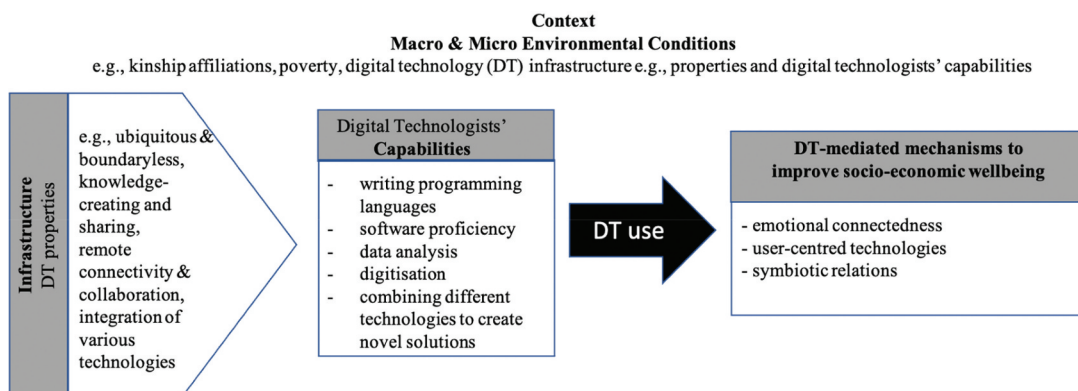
Context
Macro & Micro Environmental Conditions
e.g., kinship affiliations, poverty, digital technology (DT) infrastructure e.g., properties and digital technologists' capabilities

Infrastructure
DT properties

e.g., ubiquitous & boundaryless, knowledge-creating and sharing, remote connectivity & collaboration, integration of various technologies

Digital Technologists' Capabilities

- writing programming languages
- software proficiency
- data analysis
- digitisation
- combining different technologies to create novel solutions

DT use

DT-mediated mechanisms to improve socio-economic wellbeing

- emotional connectedness
- user-centred technologies
- symbiotic relations